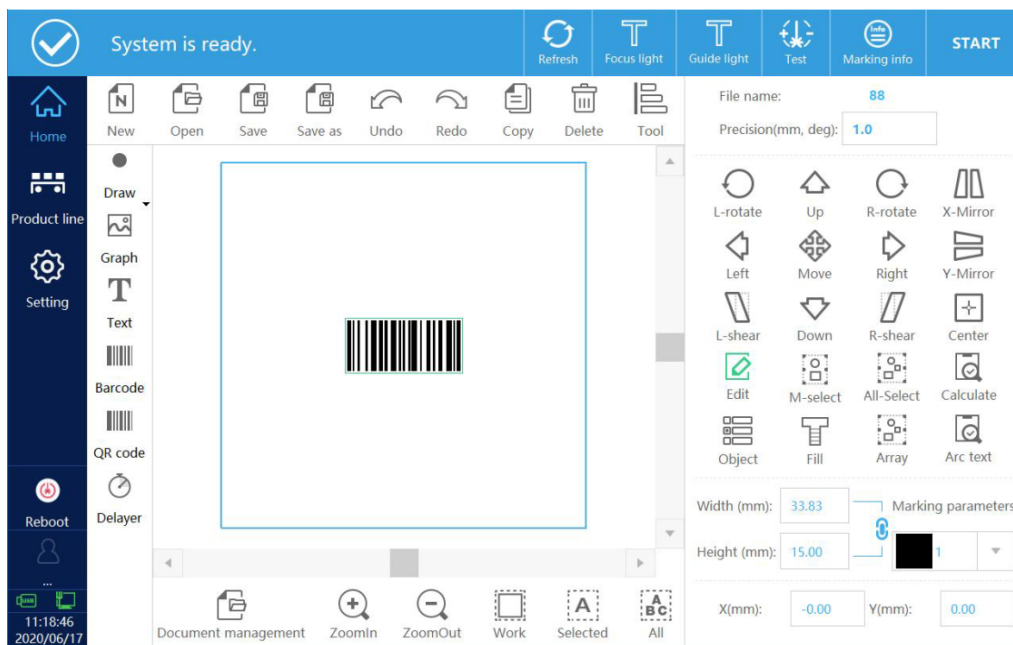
System is ready.

Refresh
Focus light
Guide light
Test
Marking info
START

Home
Product line
Setting
Reboot
...
11:18:46
2020/06/17

New
Open
Save
Save as
Undo
Redo
Copy
Delete
Tool

Draw
Graph
Text
Barcode
QR code
Delayer

Document management
ZoomIn
ZoomOut
Work
Selected
All

File name: 88
Precision(mm, deg): 1.0

L-rotate
Up
R-rotate
X-Mirror
Left
Move
Right
Y-Mirror
L-shear
Down
R-shear
Center
Edit
M-select
All-Select
Calculate
Object
Fill
Array
Arc text

Width (mm): 33.83
Marking parameters
Height (mm): 15.00
1
X(mm): -0.00
Y(mm): 0.00